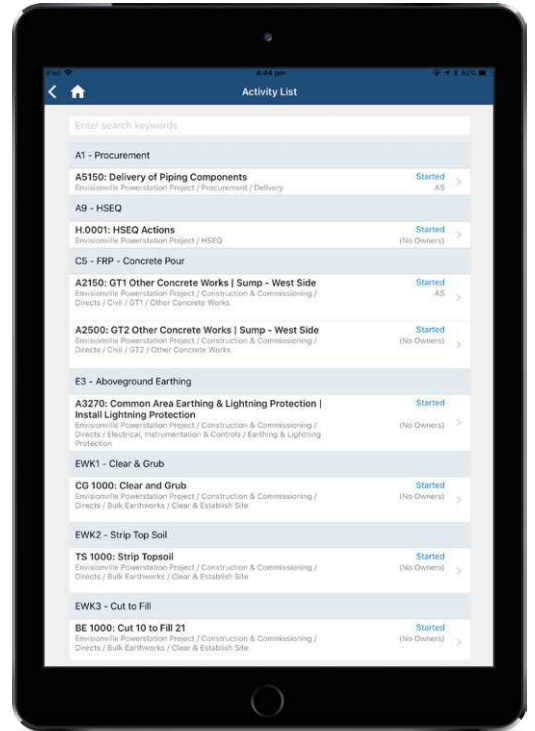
iPad
4:44 pm
92%

Activity List

Enter search keywords

A1 - Procurement

A5150: Delivery of Piping Components
Envisionville Powerstation Project / Procurement / Delivery
Started
AS

A9 - HSEQ

H.0001: HSEQ Actions
Envisionville Powerstation Project / HSEQ
Started
(No Owners)

C5 - FRP - Concrete Pour

A2150: GT1 Other Concrete Works | Sump - West Side
Envisionville Powerstation Project / Construction & Commissioning / Directs / Civil / GT1 / Other Concrete Works
Started
AS

A2500: GT2 Other Concrete Works | Sump - West Side
Envisionville Powerstation Project / Construction & Commissioning / Directs / Civil / GT2 / Other Concrete Works
Started
(No Owners)

E3 - Aboveground Earthing

A3270: Common Area Earthing & Lightning Protection | Install Lightning Protection
Envisionville Powerstation Project / Construction & Commissioning / Directs / Electrical, Instrumentation & Controls / Earthing & Lightning Protection
Started
(No Owners)

EWK1 - Clear & Grub

CG 1000: Clear and Grub
Envisionville Powerstation Project / Construction & Commissioning / Directs / Bulk Earthworks / Clear & Establish Site
Started
(No Owners)

EWK2 - Strip Top Soil

TS 1000: Strip Topsoil
Envisionville Powerstation Project / Construction & Commissioning / Directs / Bulk Earthworks / Clear & Establish Site
Started
(No Owners)

EWK3 - Cut to Fill

BE 1000: Cut 10 to Fill 21
Envisionville Powerstation Project / Construction & Commissioning / Directs / Bulk Earthworks / Clear & Establish Site
Started
(No Owners)